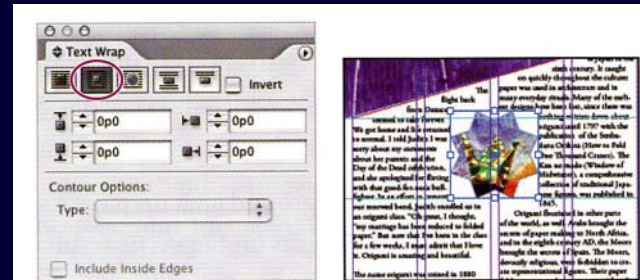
Text Wrap

Invert

0p0

0p0

0p0

0p0

Contour Options:

Type:

Include Inside Edges

fight back

sixth century. It caught on quickly throughout the culture; paper was used in architecture and in many everyday items. Many of the earliest origami designs have been lost, since there was no writing written down about origami until 1797 with the publication of the Senbazuru Orikata (How to Fold One Thousand Cranes). The Kan no mado (Window of Midwinter), a comprehensive collection of traditional Japanese folds, was published in 1845.

Origami flourished in other parts of the world, as well. Arabs brought the secrets of paper making to North Africa, and in the eighth century AD, the Moors devoutly religious, were forbidden to create representational figures. Their paper

We got home and Ha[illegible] our renewed bond, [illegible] an origami class. "Ch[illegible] "my marriage has been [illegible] But now that I've been in the class for a few weeks, I must admit that I love it. Origami is amazing and beautiful.

The name origami was coined in 1880